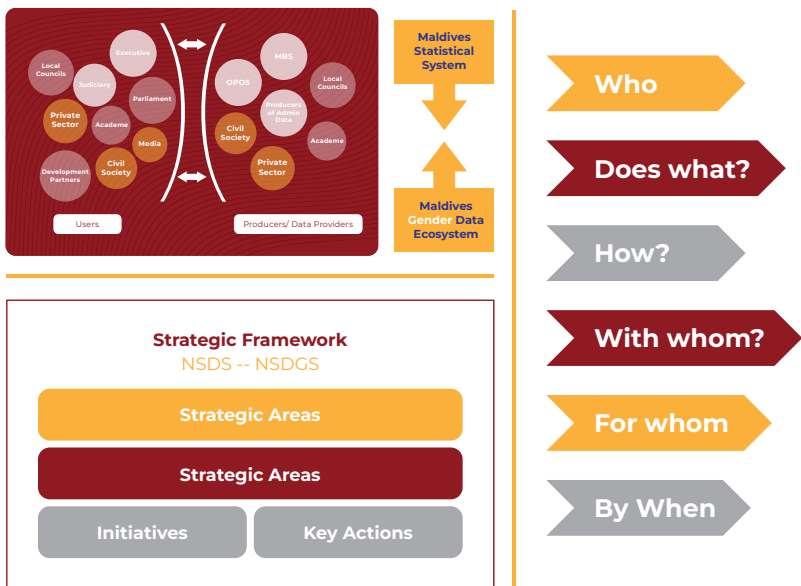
Local Councils

Executive

Judiciary

Parliament

Private Sector

Academe

Media

Development Partners

Civil Society

Users

MBS

OPOS

Local Councils

Producers of Admin Data

Civil Society

Academe

Private Sector

Producers/ Data Providers

Maldives Statistical System

Maldives Gender Data Ecosystem

Who

Does what?

How?

With whom?

For whom

By When

Strategic Framework

NSDS -- NSDGS

Strategic Areas

Strategic Areas

Initiatives

Key Actions